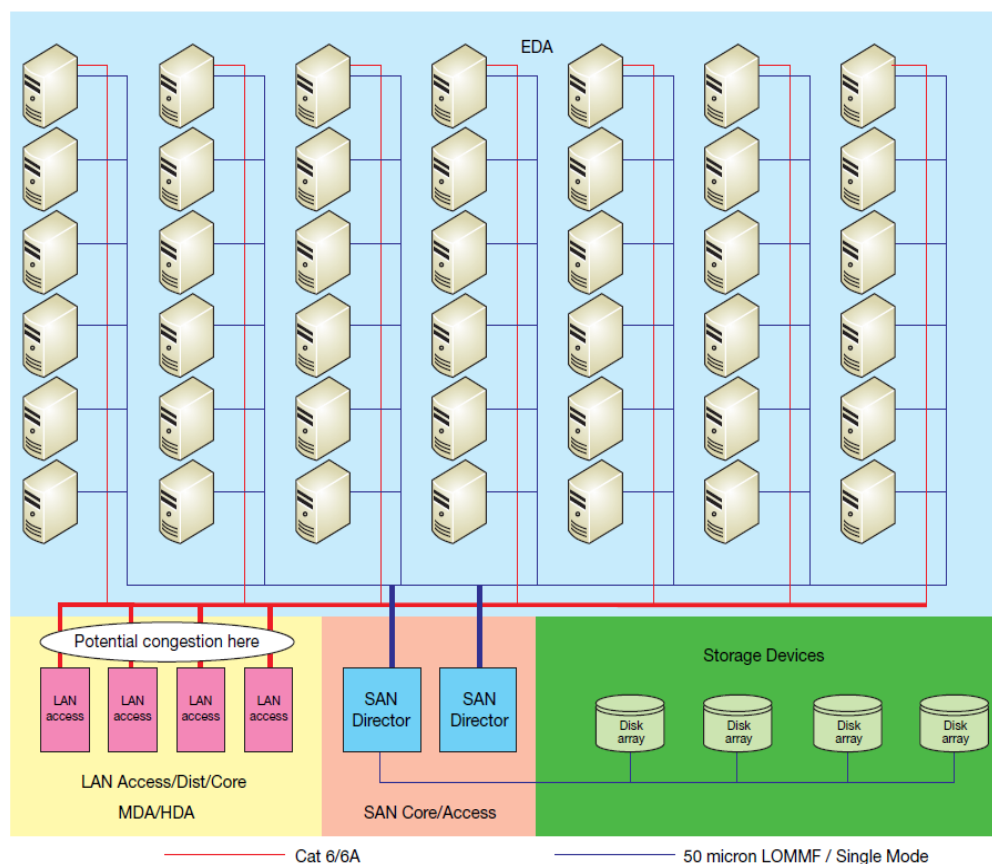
EDA

Potential congestion here

LAN access

LAN access

LAN access

LAN access

SAN Director

SAN Director

Storage Devices

Disk array

Disk array

Disk array

Disk array

LAN Access/Dist/Core

MDA/HDA

SAN Core/Access

Cat 6/6A

50 micron LOMMF / Single Mode